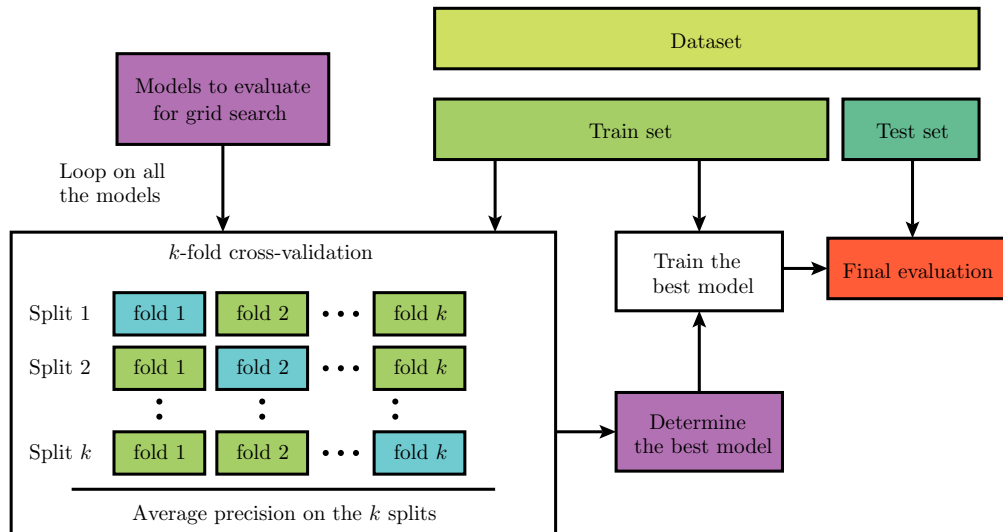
Dataset

Models to evaluate for grid search

Train set

Test set

Loop on all the models

$k$-fold cross-validation

Train the best model

Final evaluation

Split 1 fold 1 fold 2 ••• fold $k$

Split 2 fold 1 fold 2 ••• fold $k$

Split $k$ fold 1 fold 2 ••• fold $k$

Determine the best model

Average precision on the $k$ splits